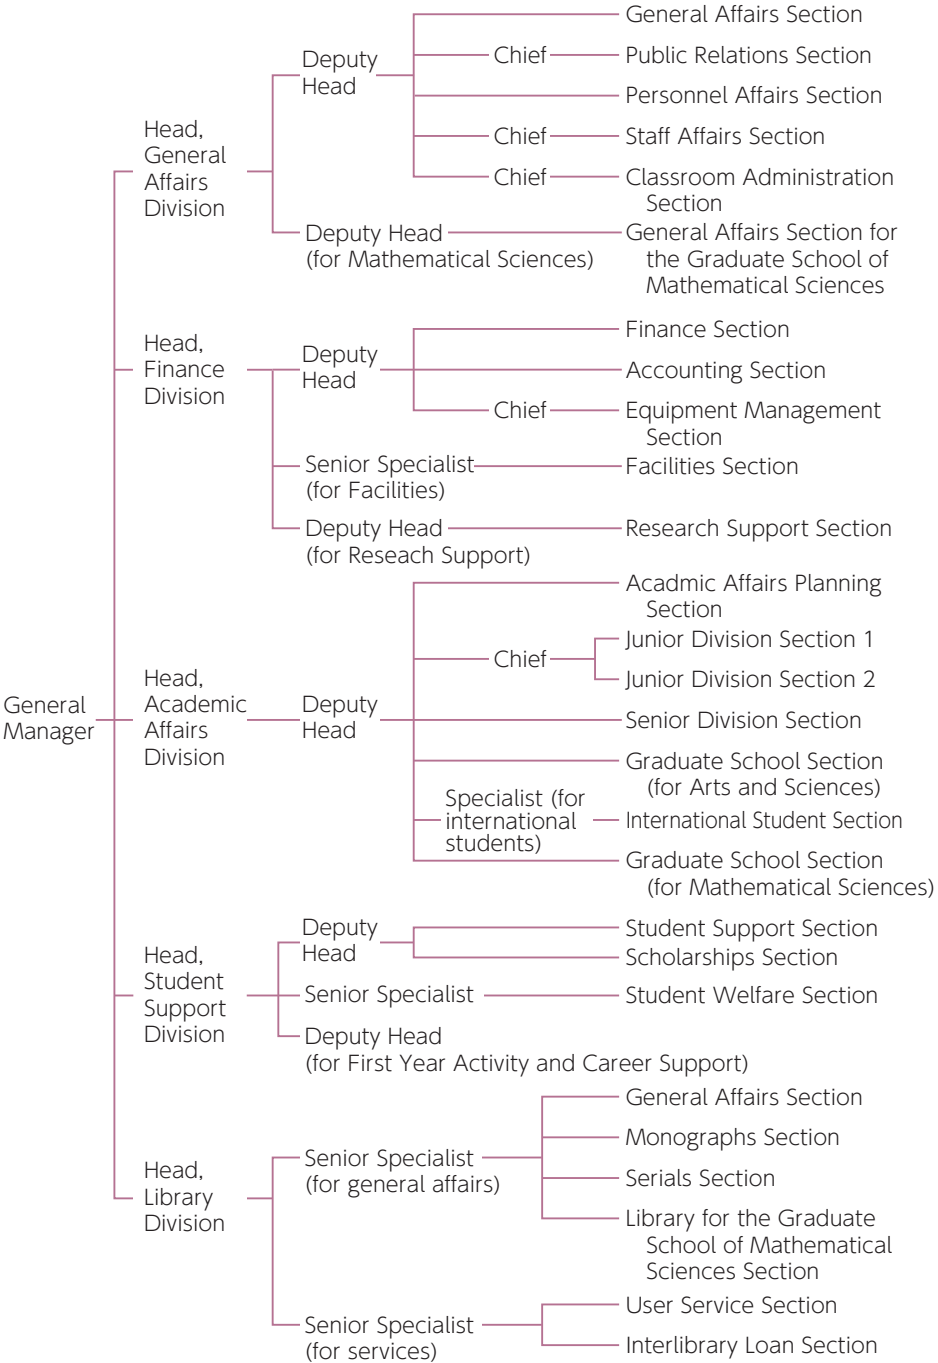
General Manager

Head, General Affairs Division

Deputy Head

General Affairs Section

Chief

Public Relations Section

Personnel Affairs Section

Chief

Staff Affairs Section

Chief

Classroom Administration Section

Deputy Head (for Mathematical Sciences)

General Affairs Section for the Graduate School of Mathematical Sciences

Head, Finance Division

Deputy Head

Finance Section

Accounting Section

Chief

Equipment Management Section

Senior Specialist (for Facilities)

Facilities Section

Deputy Head (for Reseach Support)

Research Support Section

Head, Academic Affairs Division

Deputy Head

Acadmic Affairs Planning Section

Chief

Junior Division Section 1

Junior Division Section 2

Senior Division Section

Graduate School Section (for Arts and Sciences)

Specialist (for international students)

International Student Section

Graduate School Section (for Mathematical Sciences)

Head, Student Support Division

Deputy Head

Student Support Section

Scholarships Section

Senior Specialist

Student Welfare Section

Deputy Head (for First Year Activity and Career Support)

Head, Library Division

Senior Specialist (for general affairs)

General Affairs Section

Monographs Section

Serials Section

Library for the Graduate School of Mathematical Sciences Section

Senior Specialist (for services)

User Service Section

Interlibrary Loan Section